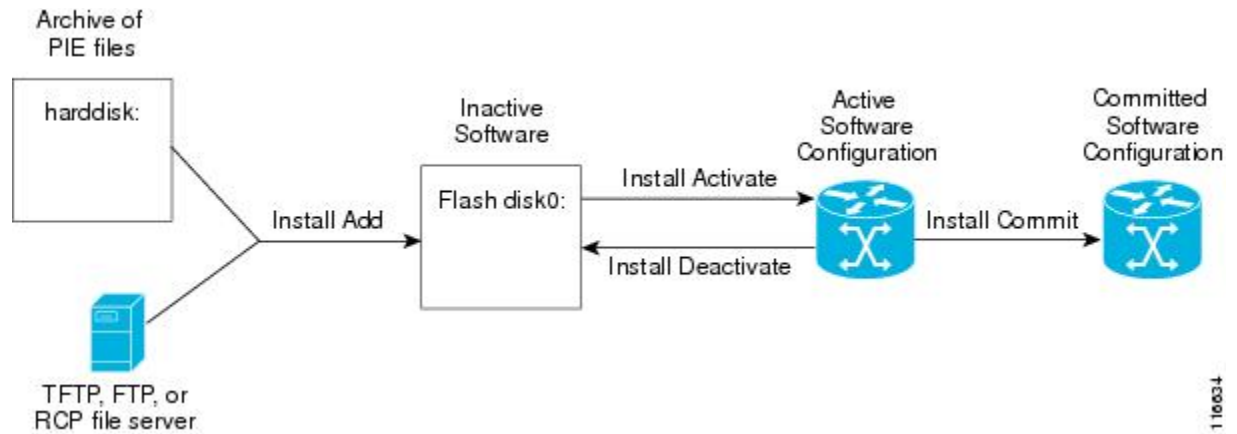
Archive of PIE files

harddisk:

TFTP, FTP, or RCP file server

Install Add

Inactive Software

Flash disk0:

Install Activate

Install Deactivate

Active Software Configuration

Install Commit

Committed Software Configuration

116634